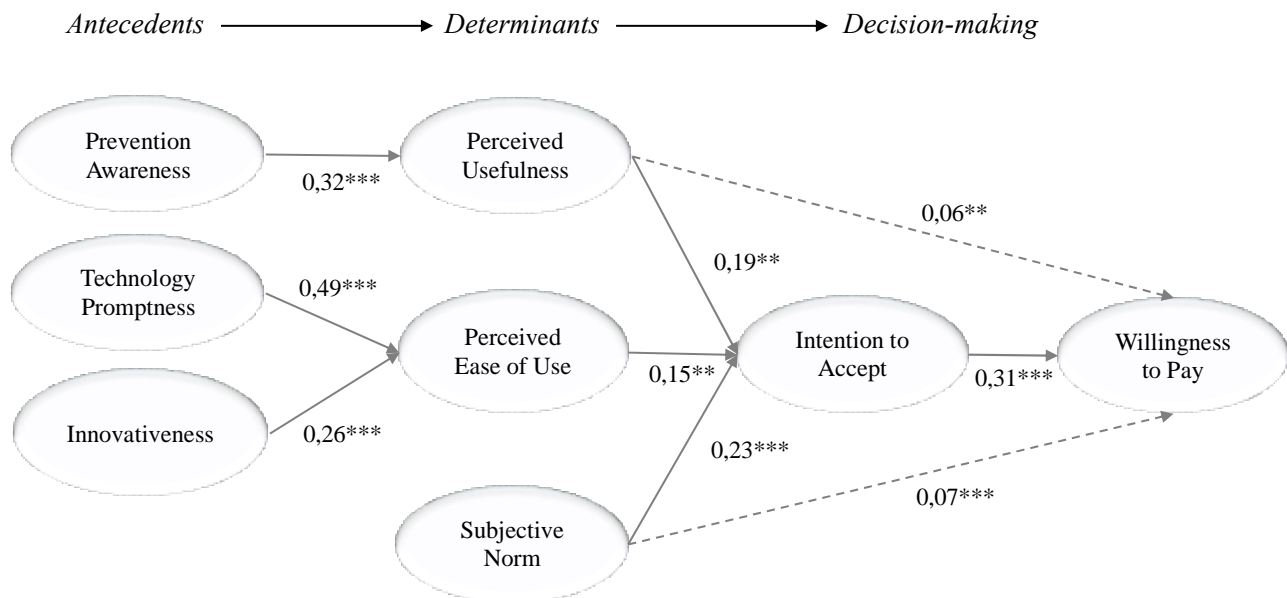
Antecedents → Determinants → Decision-making

Prevention Awareness

0,32***

Perceived Usefulness

0,06**

0,19**

Technology Promptness

0,49***

Perceived Ease of Use

0,15**

Intention to Accept

0,31***

Willingness to Pay

Innovativeness

0,26***

0,23***

0,07***

Subjective Norm